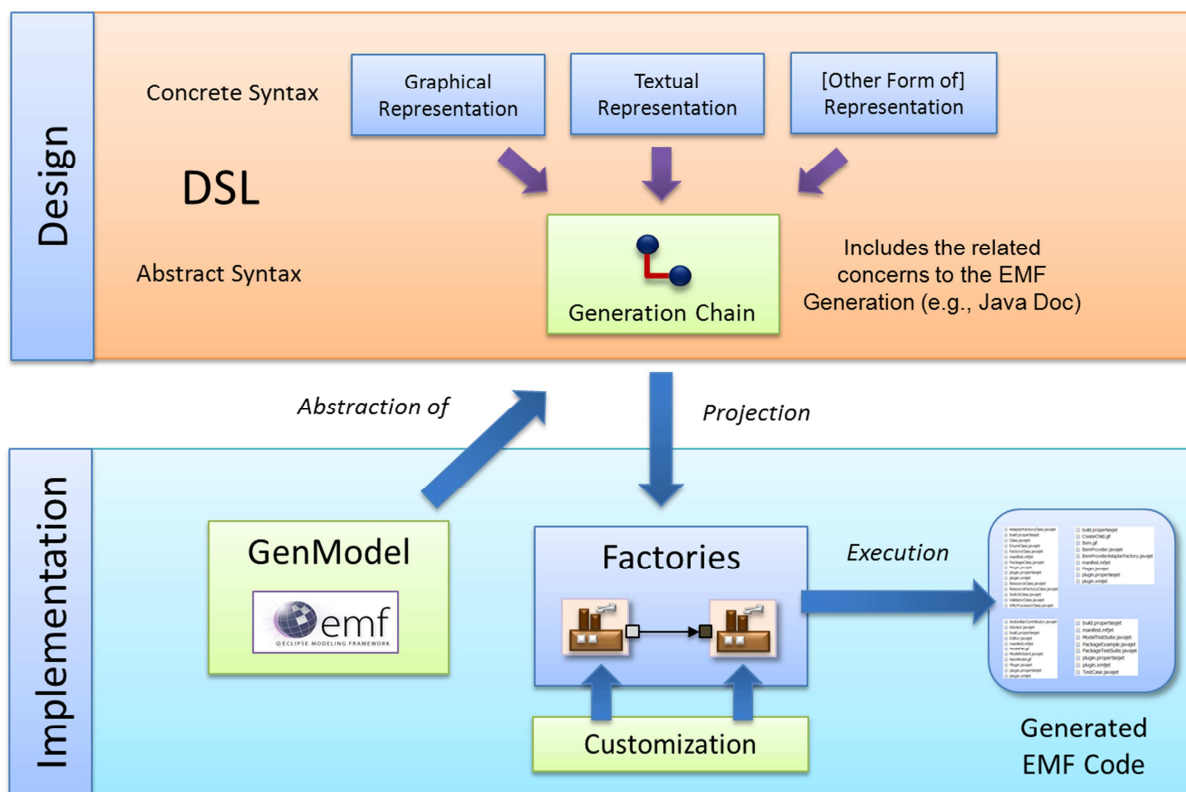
Design

Concrete Syntax

Graphical Representation

Textual Representation

[Other Form of] Representation

DSL

Abstract Syntax

Generation Chain

Includes the related concerns to the EMF Generation (e.g., Java Doc)

Abstraction of

Projection

Implementation

GenModel

emf

ECLIPSE MODELING FRAMEWORK

Factories

Execution

Customization

Generated EMF Code